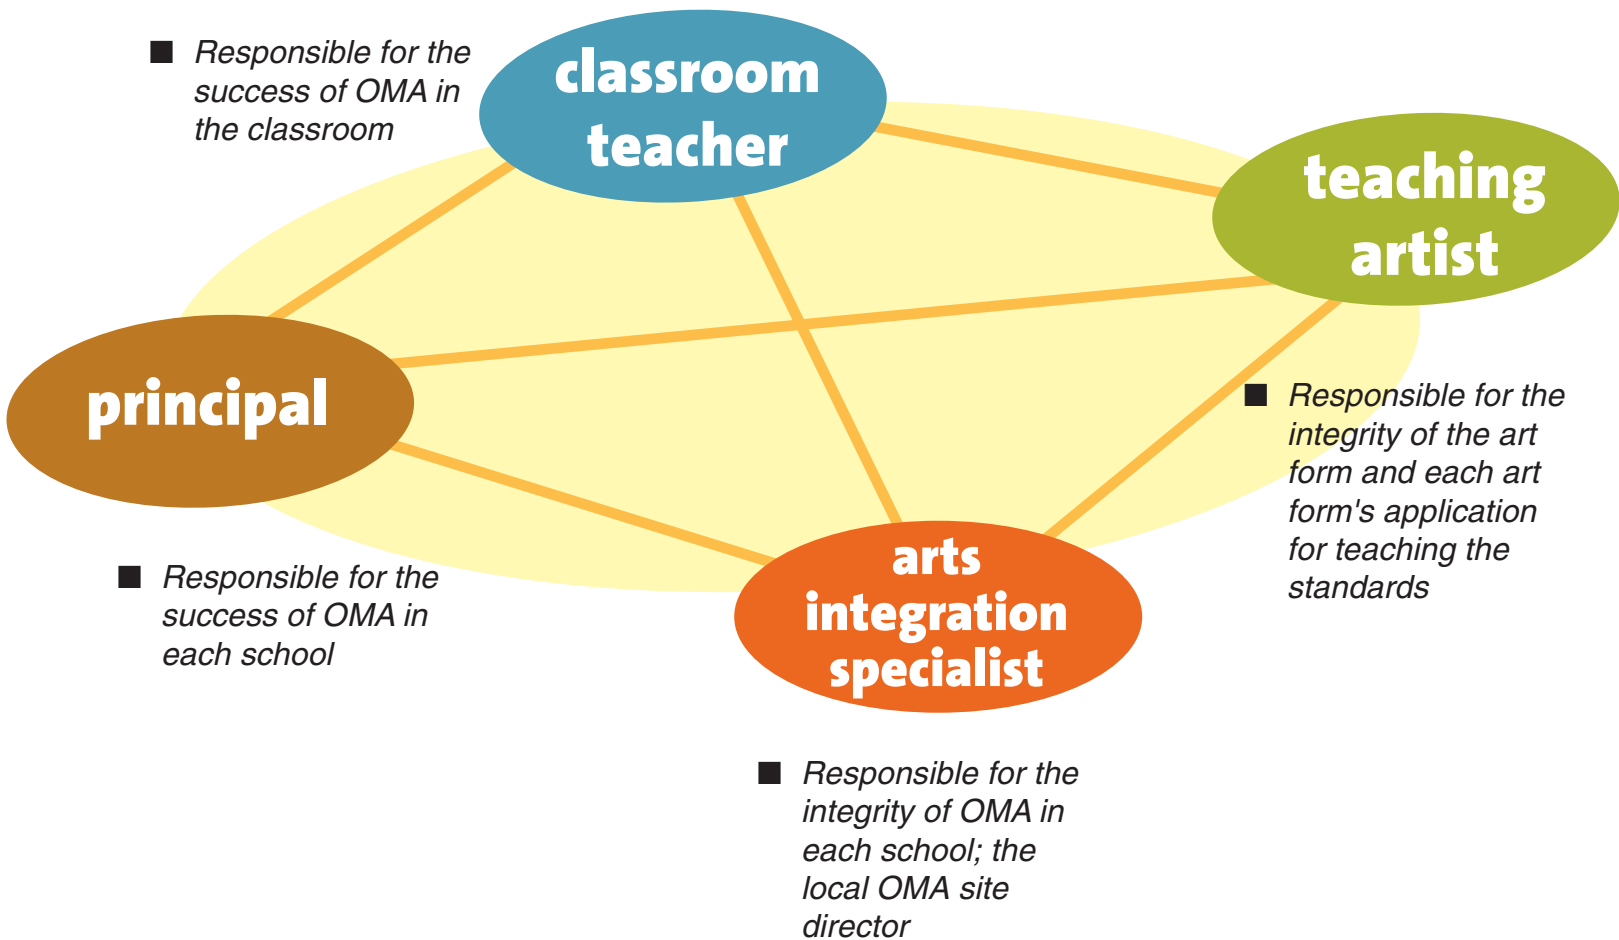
■ Responsible for the success of OMA in the classroom

classroom teacher

teaching artist

principal

■ Responsible for the integrity of the art form and each art form's application for teaching the standards

■ Responsible for the success of OMA in each school

arts integration specialist

■ Responsible for the integrity of OMA in each school; the local OMA site director